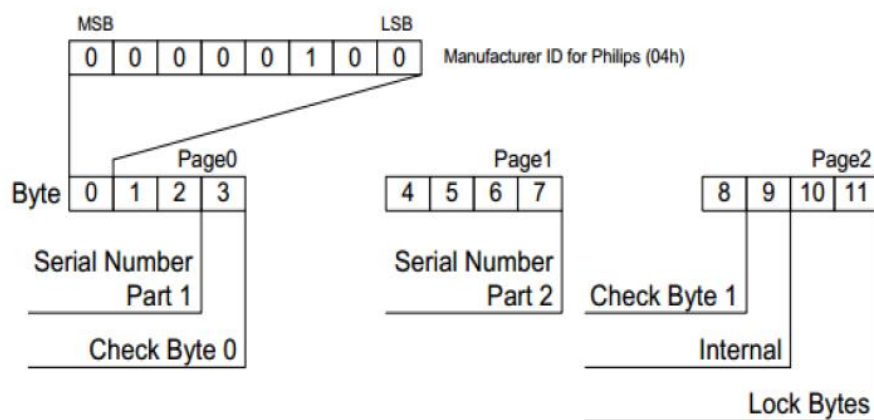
MSB LSB

| 0 | 0 | 0 | 0 | 0 | 1 | 0 | 0 |
|---|---|---|---|---|---|---|---|

Manufacturer ID for Philips (04h)

Page0

Byte

| 0 | 1 | 2 | 3 |
|---|---|---|---|

Page1

| 4 | 5 | 6 | 7 |
|---|---|---|---|

Page2

| 8 | 9 | 10 | 11 |
|---|---|---|---|

Serial Number Part 1

Check Byte 0

Serial Number Part 2

Check Byte 1

Internal

Lock Bytes